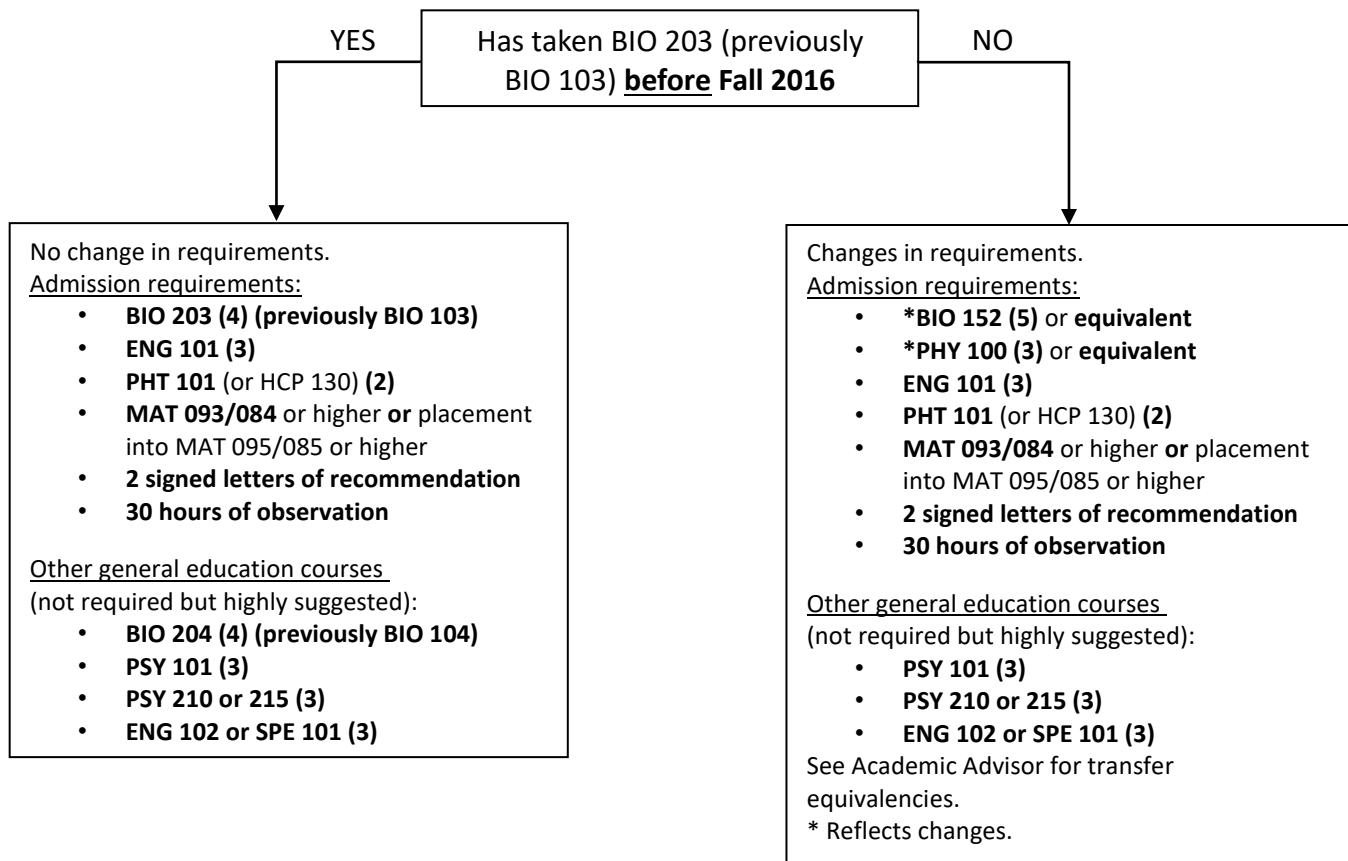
YES

Has taken BIO 203 (previously BIO 103) before Fall 2016

NO

No change in requirements.
Admission requirements:
- BIO 203 (4) (previously BIO 103)
- ENG 101 (3)
- PHT 101 (or HCP 130) (2)
- MAT 093/084 or higher or placement into MAT 095/085 or higher
- 2 signed letters of recommendation
- 30 hours of observation

Other general education courses (not required but highly suggested):
- BIO 204 (4) (previously BIO 104)
- PSY 101 (3)
- PSY 210 or 215 (3)
- ENG 102 or SPE 101 (3)

Changes in requirements.
Admission requirements:
- *BIO 152 (5) or equivalent
- *PHY 100 (3) or equivalent
- ENG 101 (3)
- PHT 101 (or HCP 130) (2)
- MAT 093/084 or higher or placement into MAT 095/085 or higher
- 2 signed letters of recommendation
- 30 hours of observation

Other general education courses (not required but highly suggested):
- PSY 101 (3)
- PSY 210 or 215 (3)
- ENG 102 or SPE 101 (3)

See Academic Advisor for transfer equivalencies.
* Reflects changes.